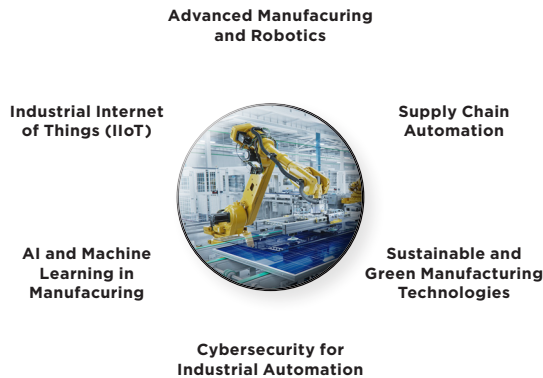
Advanced Manufacuring and Robotics

Industrial Internet of Things (IIoT)

Supply Chain Automation

AI and Machine Learning in Manufacuring

Sustainable and Green Manufacturing Technologies

Cybersecurity for Industrial Automation